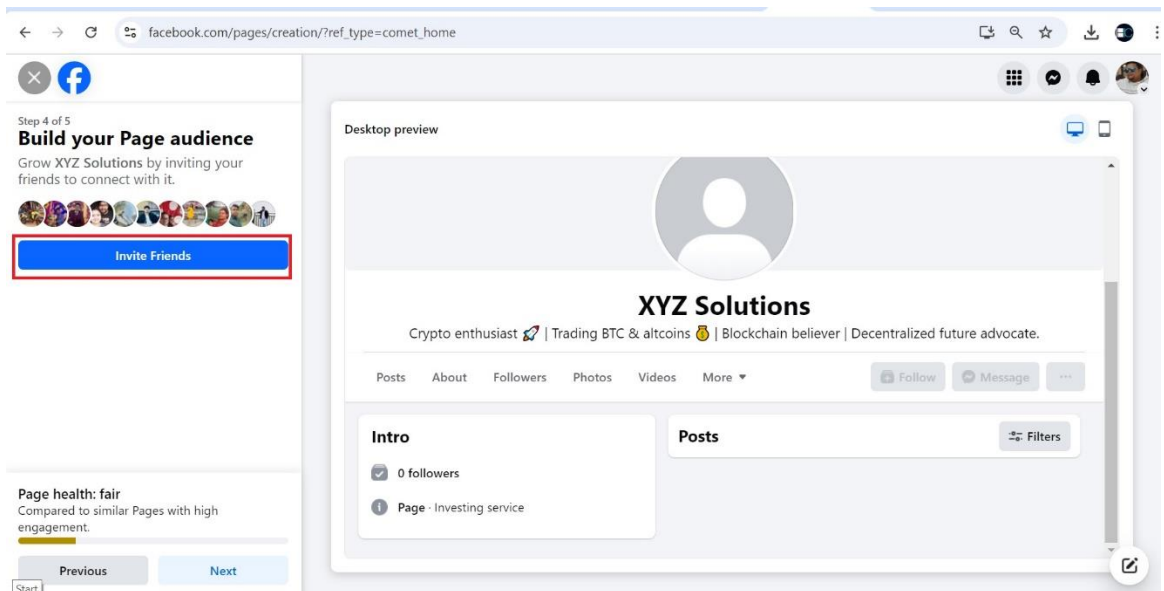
facebook.com/pages/creation/?ref_type=comet_home

Step 4 of 5
Build your Page audience
Grow XYZ Solutions by inviting your friends to connect with it.

Invite Friends

Page health: fair
Compared to similar Pages with high engagement.

Previous
Next
Start

Desktop preview

XYZ Solutions
Crypto enthusiast 🚀 | Trading BTC & altcoins 💰 | Blockchain believer | Decentralized future advocate.

Posts About Followers Photos Videos More ▾
Follow
Message
···

Intro
0 followers
Page · Investing service

Posts
Filters